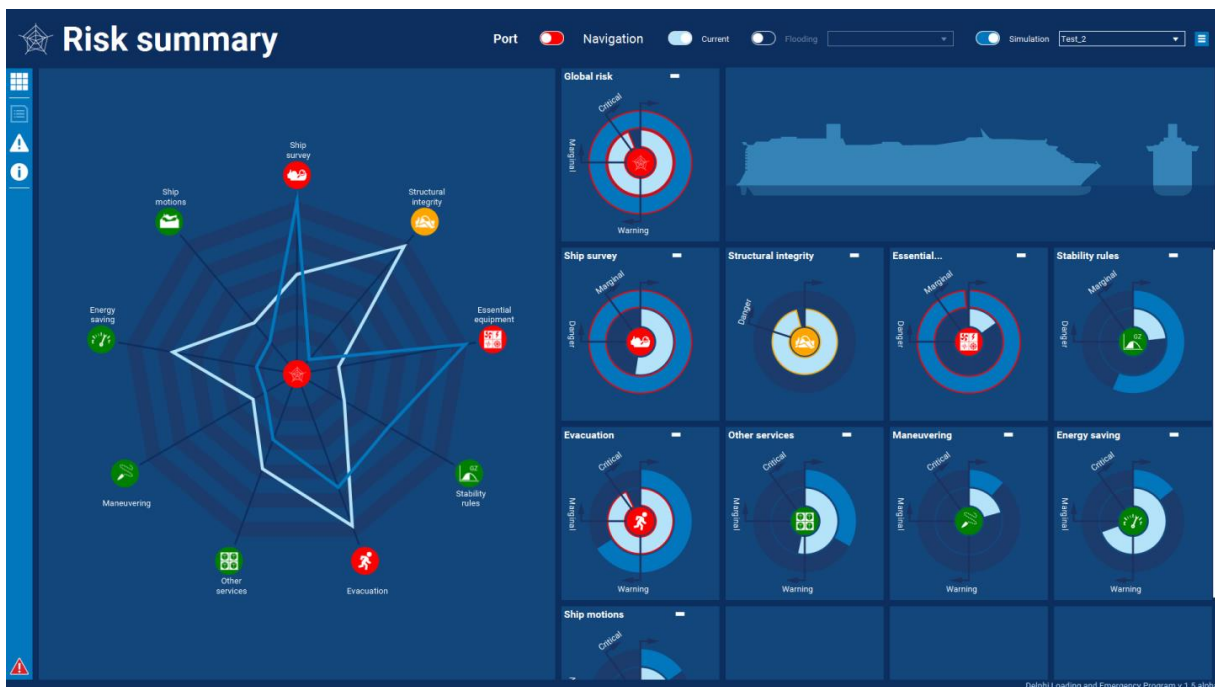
Risk summary

Port Navigation Current Flooding Simulation Test_2

Ship survey
Structural integrity
Essential equipment
Stability rules
Evacuation
Other services
Maneuvering
Energy saving
Ship motions

Global risk
Critical
Marginal
Warning

Ship survey
Marginal
Danger

Structural integrity
Danger

Essential...
Marginal
Danger

Stability rules
Marginal
Danger

Evacuation
Critical
Marginal
Warning

Other services
Critical
Marginal
Warning

Maneuvering
Critical
Marginal
Warning

Energy saving
Critical
Marginal
Warning

Ship motions
Critical

Delphi Loading and Emergency Program v 1.5 alph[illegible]